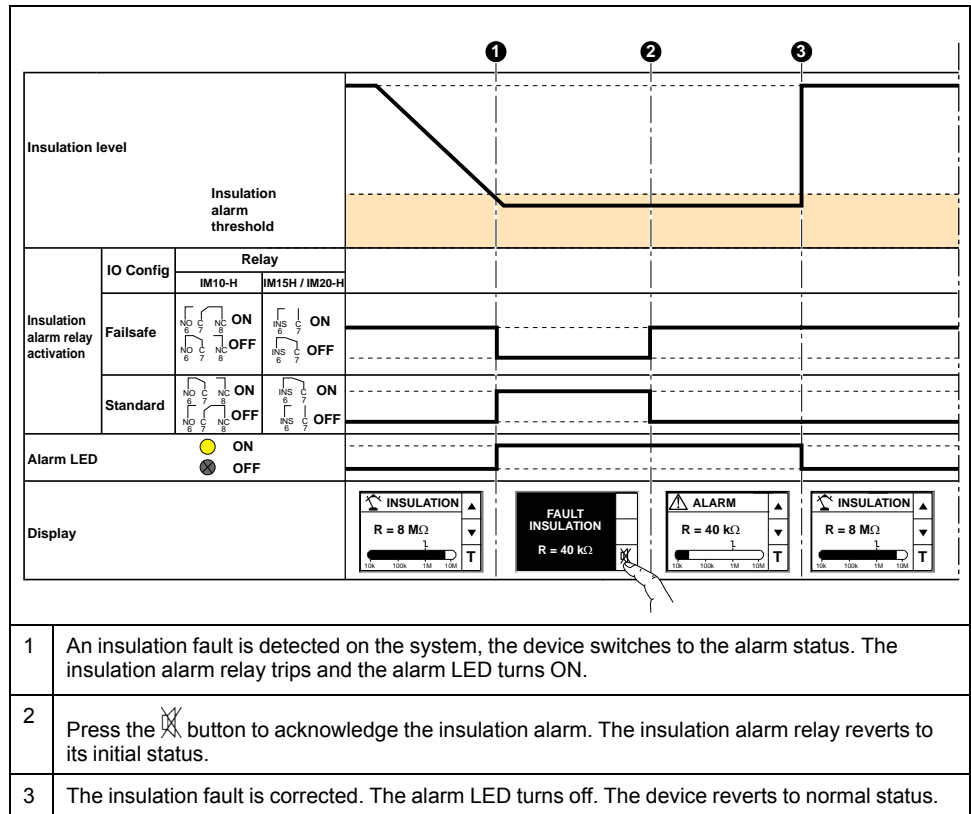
1 2 3

Insulation level

Insulation alarm threshold

| IO Config | Relay | |
|---|---|---|
| | IM10-H | IM15H / IM20-H |

Insulation alarm relay activation

Failsafe
NO 6 C 7 NC 8 ON
NO 6 C 7 NC 8 OFF
INS 6 C 7 ON
INS 6 C 7 OFF

Standard
NO 6 C 7 NC 8 ON
NO 6 C 7 NC 8 OFF
INS 6 C 7 ON
INS 6 C 7 OFF

Alarm LED
ON
OFF

Display

INSULATION
R = 8 MΩ
10k 100k 1M 10M
T

FAULT INSULATION
R = 40 kΩ

ALARM
R = 40 kΩ
10k 100k 1M 10M
T

INSULATION
R = 8 MΩ
10k 100k 1M 10M
T

| | |
|---|---|
| 1 | An insulation fault is detected on the system, the device switches to the alarm status. The insulation alarm relay trips and the alarm LED turns ON. |
| 2 | Press the button to acknowledge the insulation alarm. The insulation alarm relay reverts to its initial status. |
| 3 | The insulation fault is corrected. The alarm LED turns off. The device reverts to normal status. |